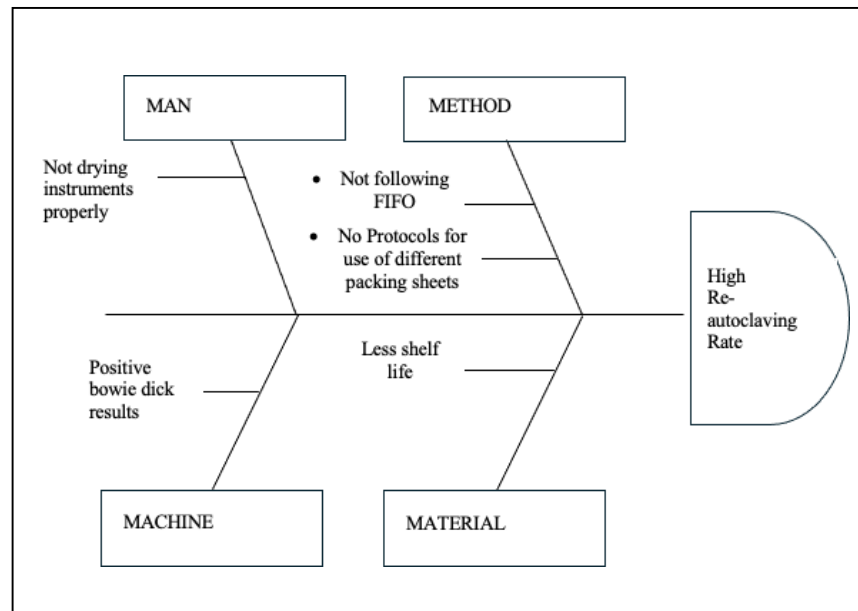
MAN

METHOD

Not drying instruments properly

• Not following FIFO

• No Protocols for use of different packing sheets

High Re-autoclaving Rate

Positive bowie dick results

Less shelf life

MACHINE

MATERIAL